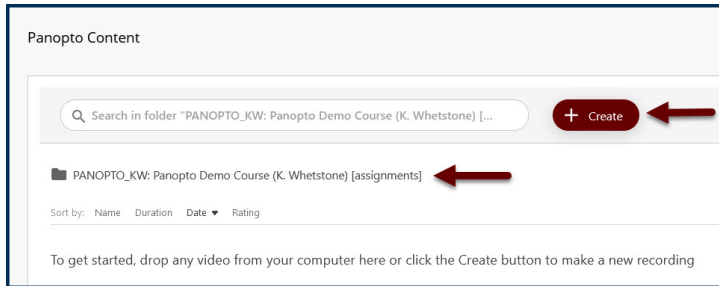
Panopto Content

Search in folder "PANOPTO_KW: Panopto Demo Course (K. Whetstone) [...

+ Create

PANOPTO_KW: Panopto Demo Course (K. Whetstone) [assignments]

Sort by: Name Duration Date ▼ Rating

To get started, drop any video from your computer here or click the Create button to make a new recording